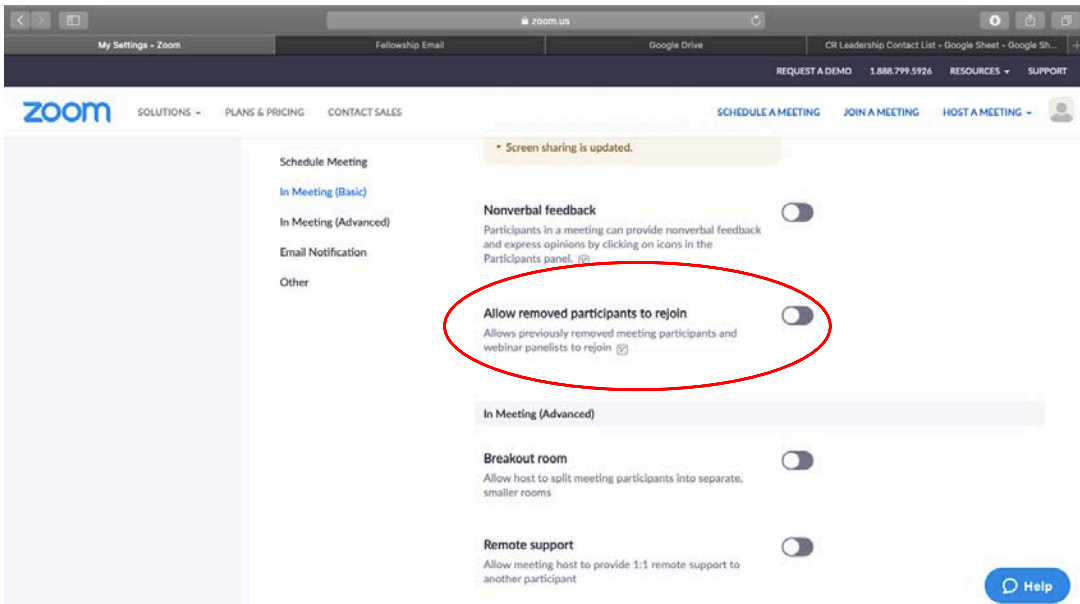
zoom.us

My Settings - Zoom
Fellowship Email
Google Drive
CR Leadership Contact List - Google Sheet - Google Sh...

REQUEST A DEMO 1.888.799.5926 RESOURCES SUPPORT

zoom SOLUTIONS PLAN & PRICING CONTACT SALES SCHEDULE A MEETING JOIN A MEETING HOST A MEETING

Schedule Meeting
In Meeting (Basic)
In Meeting (Advanced)
Email Notification
Other

• Screen sharing is updated.

Nonverbal feedback
Participants in a meeting can provide nonverbal feedback and express opinions by clicking on icons in the Participants panel.

Allow removed participants to rejoin
Allows previously removed meeting participants and webinar panelists to rejoin

In Meeting (Advanced)

Breakout room
Allow host to split meeting participants into separate, smaller rooms

Remote support
Allow meeting host to provide 1:1 remote support to another participant

Help